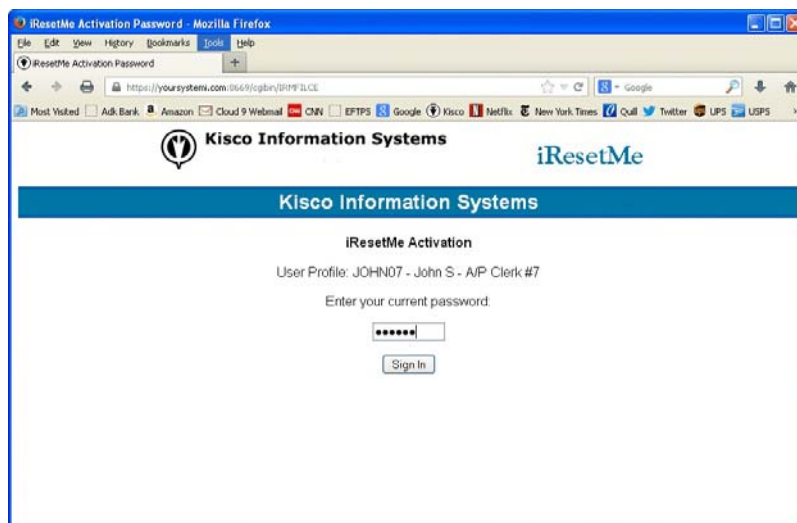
iResetMe Activation Password - Mozilla Firefox

File Edit View History Bookmarks Tools Help

iResetMe Activation Password +

https://yoursystem.com:0669/cgibin/IRMFILCE

Google

Most Visited Adk Bank Amazon Cloud 9 Webmail CNN EFTPS Google Kisco Netflix New York Times Quill Twitter UPS USPS

Kisco Information Systems

iResetMe

Kisco Information Systems

iResetMe Activation

User Profile: JOHN07 - John S - A/P Clerk #7

Enter your current password:

•••••••

Sign In